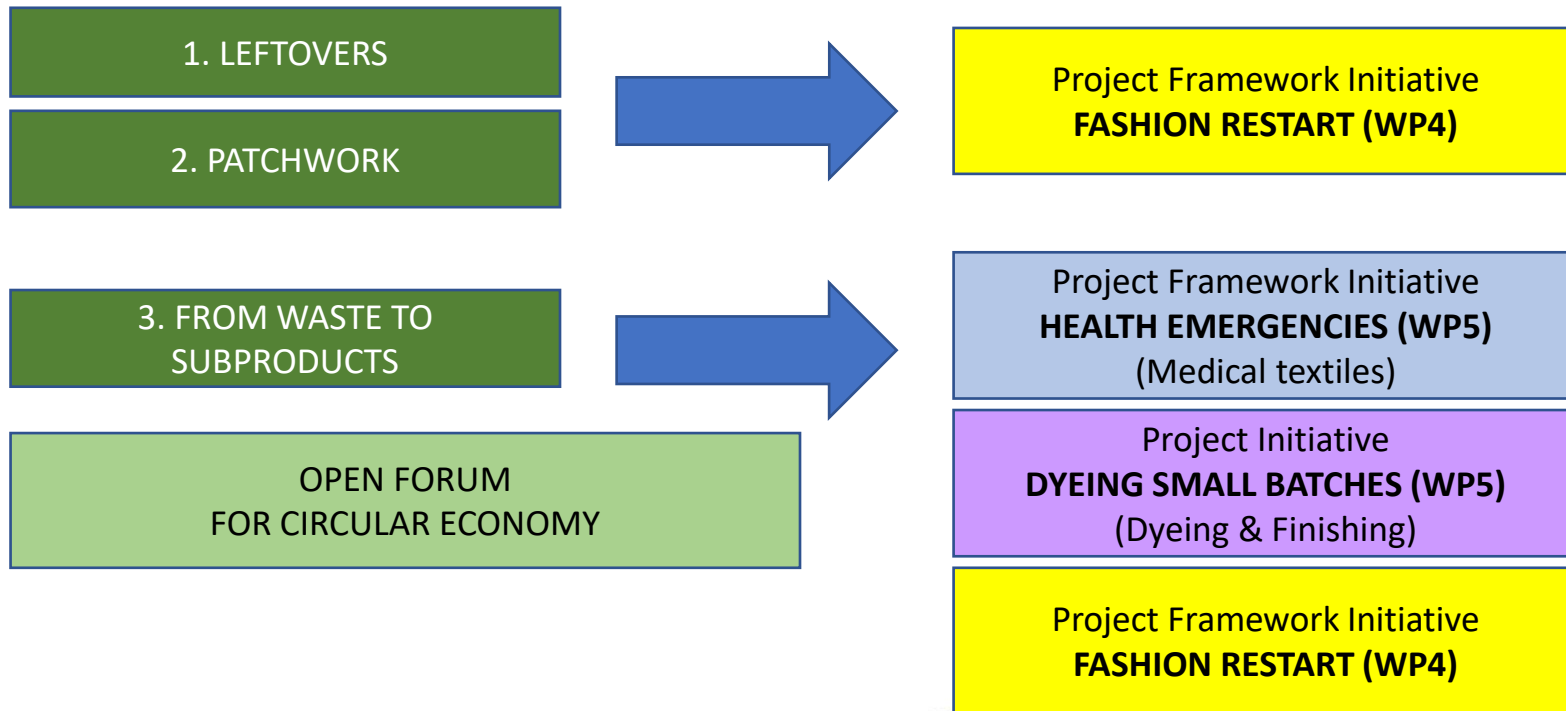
1. LEFTOVERS

2. PATCHWORK

Project Framework Initiative
**FASHION RESTART (WP4)**

3. FROM WASTE TO SUBPRODUCTS

OPEN FORUM
FOR CIRCULAR ECONOMY

Project Framework Initiative
**HEALTH EMERGENCIES (WP5)**
(Medical textiles)

Project Initiative
**DYEING SMALL BATCHES (WP5)**
(Dyeing & Finishing)

Project Framework Initiative
**FASHION RESTART (WP4)**